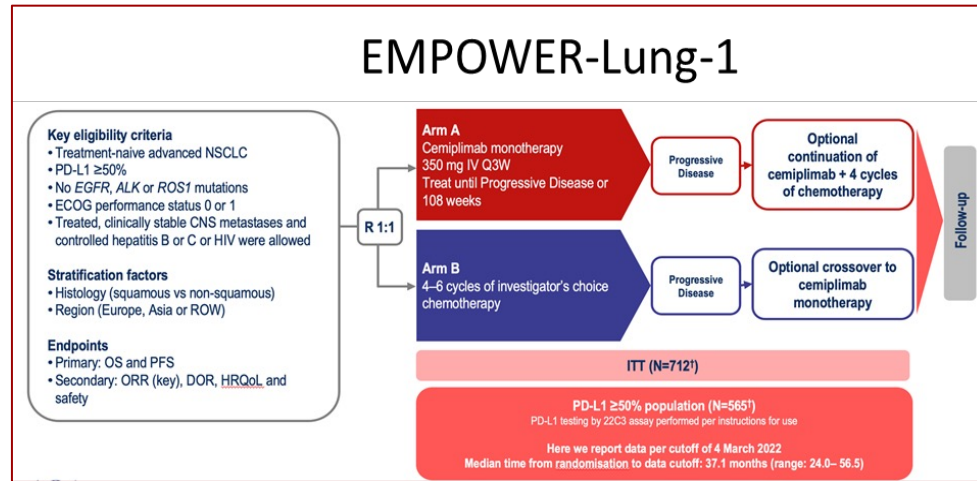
EMPOWER-Lung-1

**Key eligibility criteria**
• Treatment-naive advanced NSCLC
• PD-L1 ≥50%
• No *EGFR*, *ALK* or *ROS1* mutations
• ECOG performance status 0 or 1
• Treated, clinically stable CNS metastases and controlled hepatitis B or C or HIV were allowed

**Stratification factors**
• Histology (squamous vs non-squamous)
• Region (Europe, Asia or ROW)

**Endpoints**
• Primary: OS and PFS
• Secondary: ORR (key), DOR, HRQoL and safety

R 1:1

**Arm A**
Cemiplimab monotherapy
350 mg IV Q3W
Treat until Progressive Disease or 108 weeks

Progressive Disease

Optional continuation of cemiplimab + 4 cycles of chemotherapy

**Arm B**
4–6 cycles of investigator's choice chemotherapy

Progressive Disease

Optional crossover to cemiplimab monotherapy

Follow-up

ITT (N=712†)

PD-L1 ≥50% population (N=565†)
PD-L1 testing by 22C3 assay performed per instructions for use

Here we report data per cutoff of 4 March 2022
Median time from randomisation to data cutoff: 37.1 months (range: 24.0– 56.5)